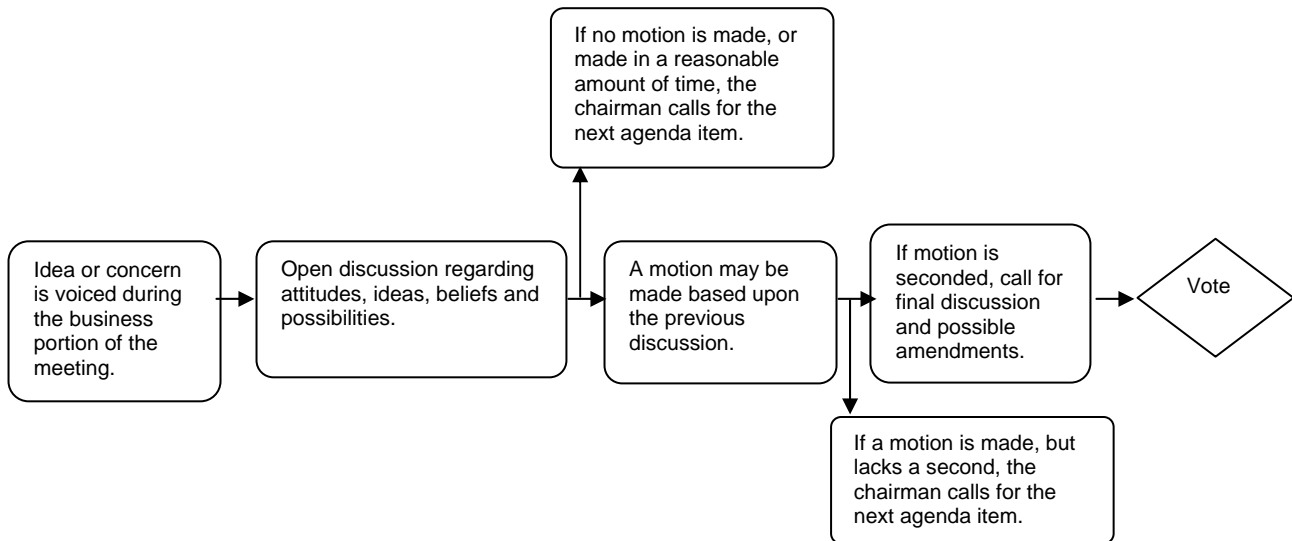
If no motion is made, or made in a reasonable amount of time, the chairman calls for the next agenda item.

Idea or concern is voiced during the business portion of the meeting.

Open discussion regarding attitudes, ideas, beliefs and possibilities.

A motion may be made based upon the previous discussion.

If motion is seconded, call for final discussion and possible amendments.

Vote

If a motion is made, but lacks a second, the chairman calls for the next agenda item.